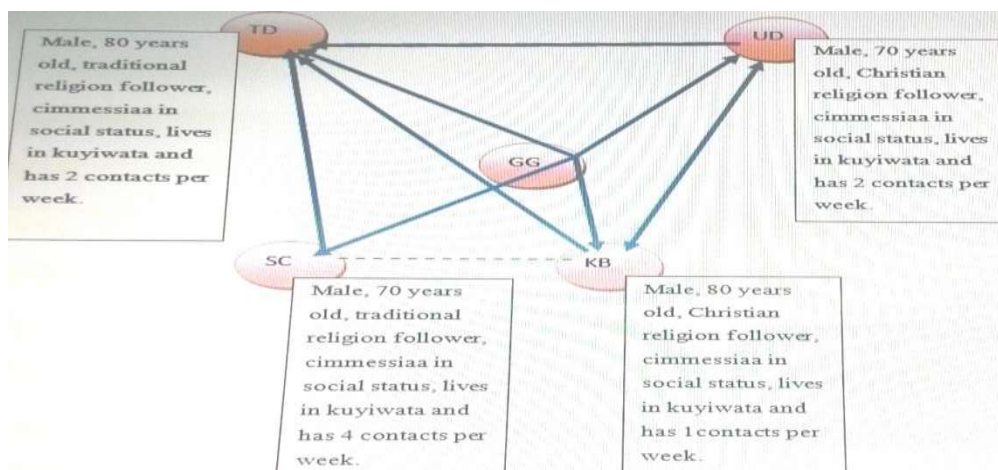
TD

Male, 80 years old, traditional religion follower, cimmessiaa in social status, lives in kuyiwata and has 2 contacts per week.

UD

Male, 70 years old, Christian religion follower, cimmessiaa in social status, lives in kuyiwata and has 2 contacts per week.

GG

SC

KB

Male, 70 years old, traditional religion follower, cimmessiaa in social status, lives in kuyiwata and has 4 contacts per week.

Male, 80 years old, Christian religion follower, cimmessiaa in social status, lives in kuyiwata and has 1contacts per week.